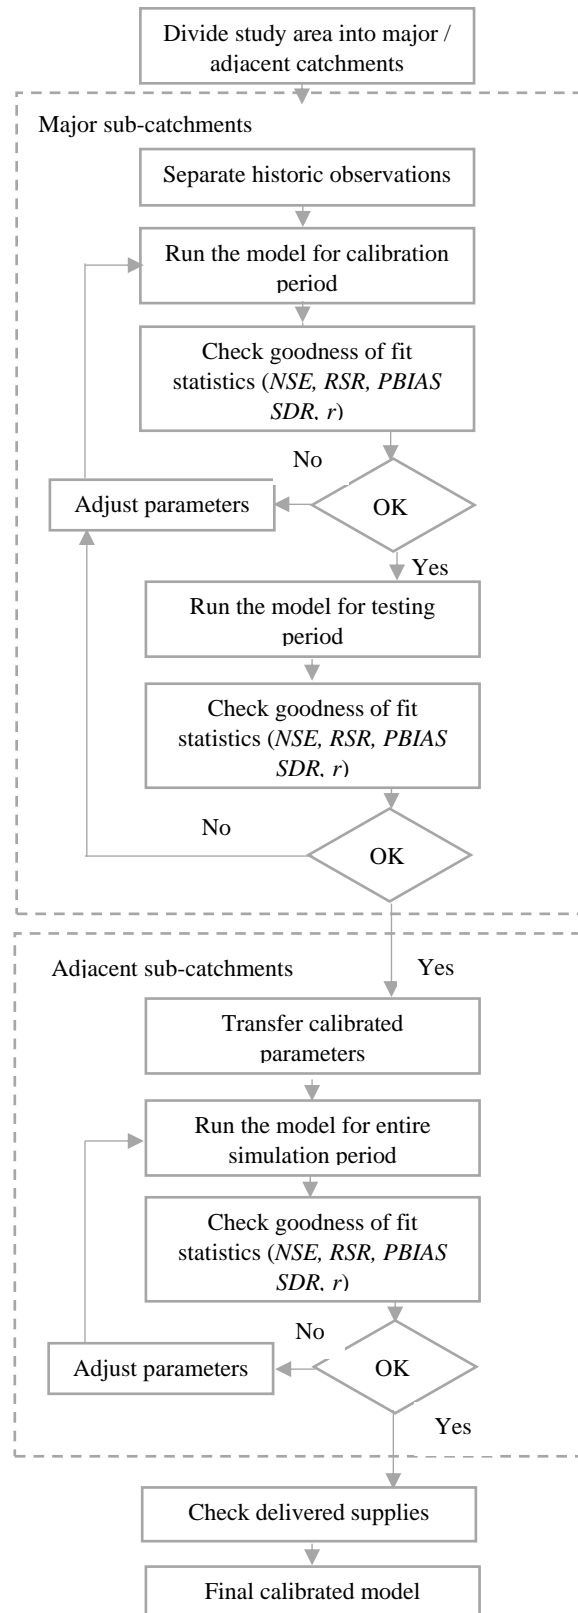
Divide study area into major / adjacent catchments

Major sub-catchments

Separate historic observations

Run the model for calibration period

Check goodness of fit statistics (*NSE, RSR, PBIAS SDR, r*)

No

Adjust parameters

OK

Yes

Run the model for testing period

Check goodness of fit statistics (*NSE, RSR, PBIAS SDR, r*)

No

OK

Adjacent sub-catchments

Yes

Transfer calibrated parameters

Run the model for entire simulation period

Check goodness of fit statistics (*NSE, RSR, PBIAS SDR, r*)

No

Adjust parameters

OK

Yes

Check delivered supplies

Final calibrated model